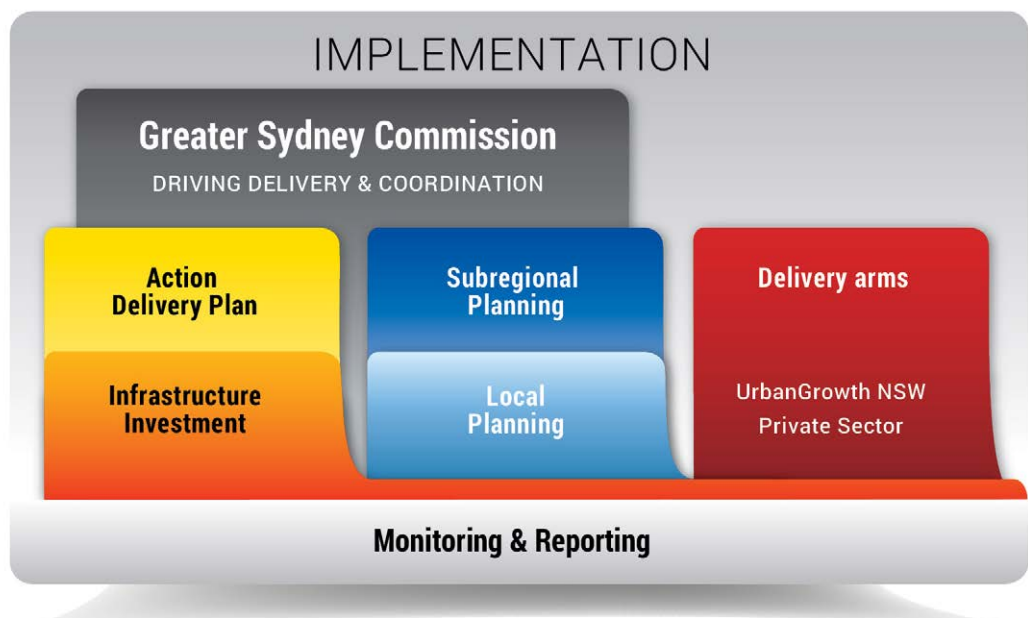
IMPLEMENTATION

Greater Sydney Commission

DRIVING DELIVERY & COORDINATION

Action Delivery Plan

Infrastructure Investment

Subregional Planning

Local Planning

Delivery arms

UrbanGrowth NSW
Private Sector

Monitoring & Reporting